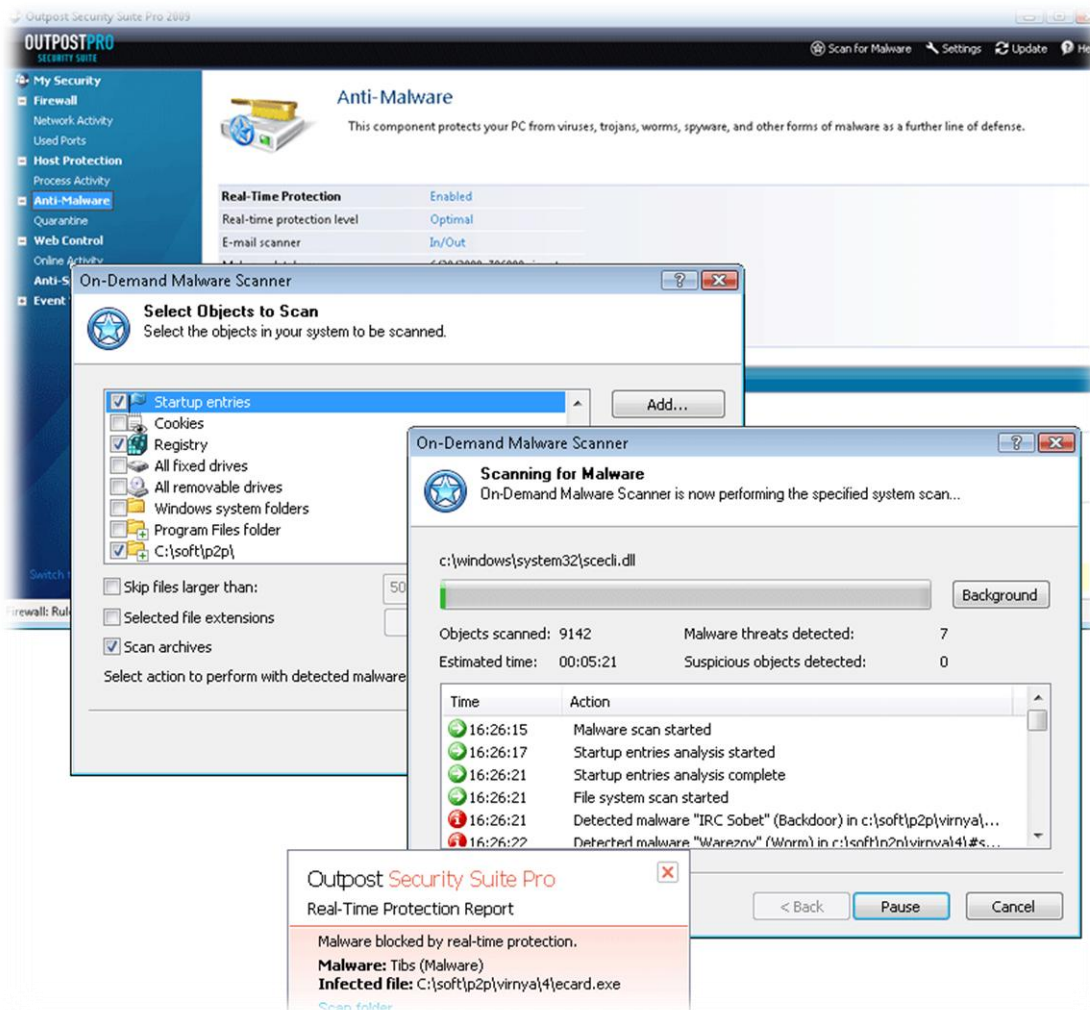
Outpost Security Suite Pro 2009

OUTPOSTPRO
SECURITY SUITE

Scan for Malware Settings Update He

My Security
Firewall
Network Activity
Used Ports
Host Protection
Process Activity
Anti-Malware
Quarantine
Web Control
Online Activity
Anti-S
Event

Switch t
Firewall: Rul

Anti-Malware

This component protects your PC from viruses, trojans, worms, spyware, and other forms of malware as a further line of defense.

| | |
|---|---|
| Real-Time Protection | Enabled |
| Real-time protection level | Optimal |
| E-mail scanner | In/Out |

On-Demand Malware Scanner

Select Objects to Scan
Select the objects in your system to be scanned.

Startup entries
Cookies
Registry
All fixed drives
All removable drives
Windows system folders
Program Files folder
C:\soft\p2p\

Add...

Skip files larger than: 50
Selected file extensions
Scan archives
Select action to perform with detected malware

On-Demand Malware Scanner

Scanning for Malware
On-Demand Malware Scanner is now performing the specified system scan...

c:\windows\system32\scecli.dll

Background

Objects scanned: 9142
Estimated time: 00:05:21
Malware threats detected: 7
Suspicious objects detected: 0

| Time | Action |
|---|---|
| 16:26:15 | Malware scan started |
| 16:26:17 | Startup entries analysis started |
| 16:26:21 | Startup entries analysis complete |
| 16:26:21 | File system scan started |
| 16:26:21 | Detected malware "IRC Sobet" (Backdoor) in c:\soft\p2p\virnya\... |
| 16:26:22 | Detected malware "Warezov" (Worm) in c:\soft\p2p\virnya\4\#s... |

< Back
Pause
Cancel

Outpost Security Suite Pro
Real-Time Protection Report

Malware blocked by real-time protection.
Malware: Tibs (Malware)
Infected file: C:\soft\p2p\virnya\4\ecard.exe
Scan folder